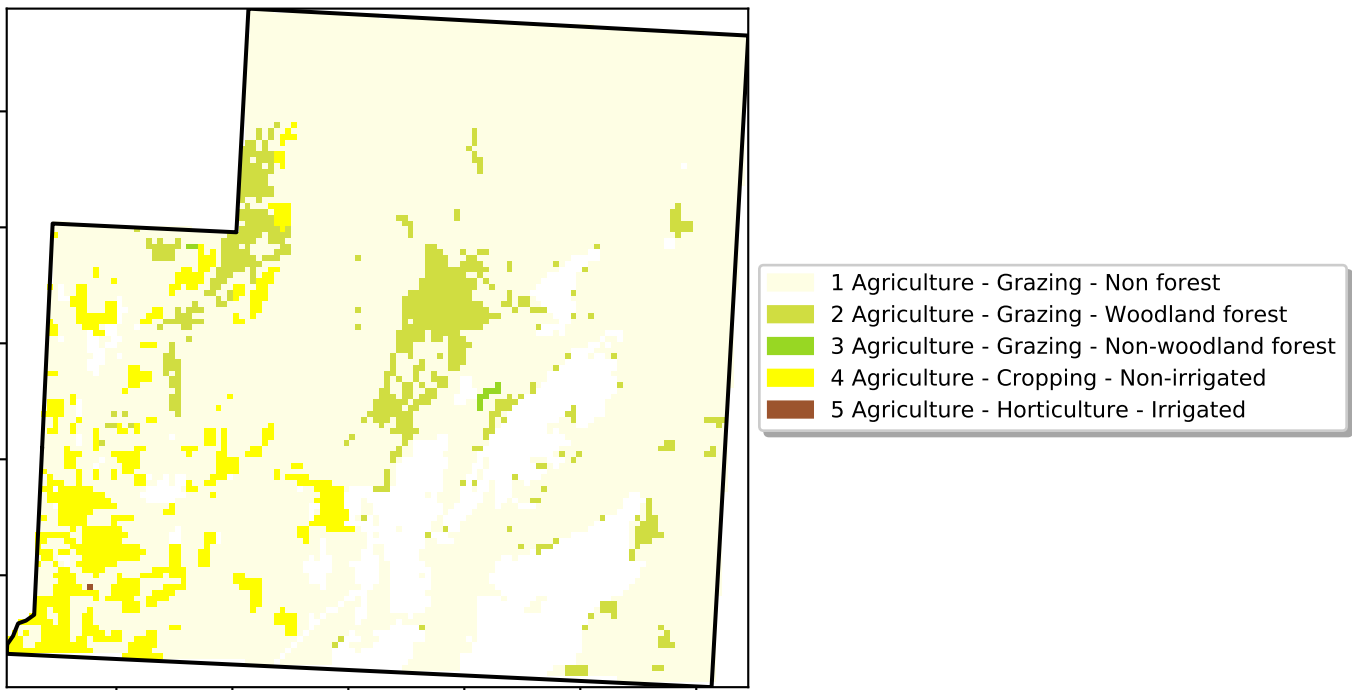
1 Agriculture - Grazing - Non forest
2 Agriculture - Grazing - Woodland forest
3 Agriculture - Grazing - Non-woodland forest
4 Agriculture - Cropping - Non-irrigated
5 Agriculture - Horticulture - Irrigated